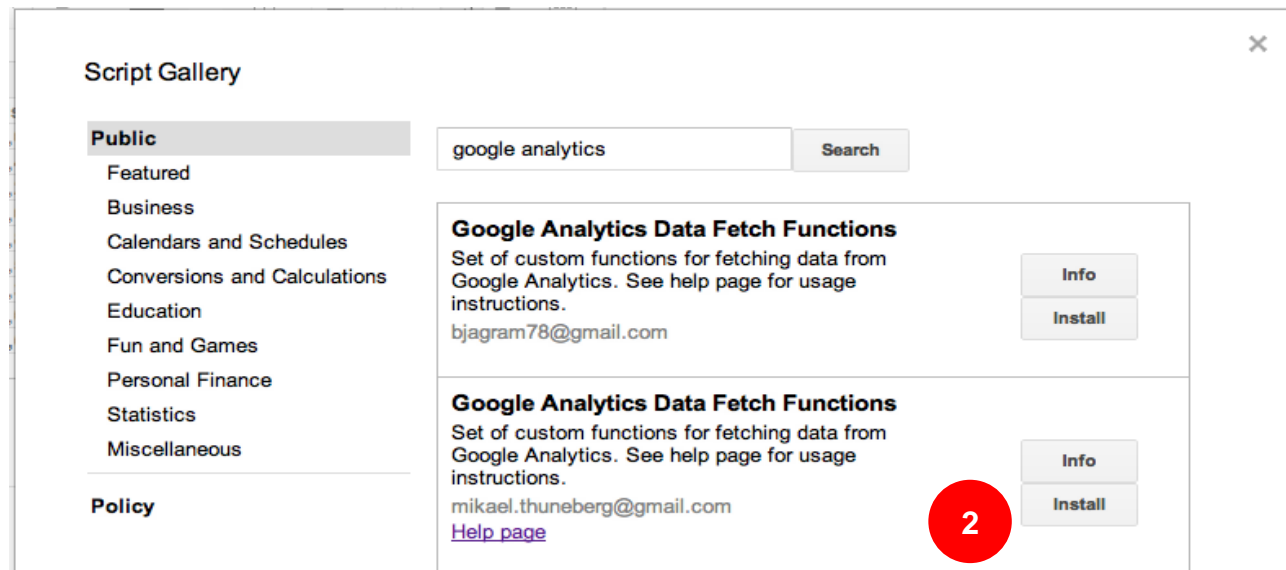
Script Gallery

×

Public
Featured
Business
Calendars and Schedules
Conversions and Calculations
Education
Fun and Games
Personal Finance
Statistics
Miscellaneous

Policy

google analytics
Search

Google Analytics Data Fetch Functions
Set of custom functions for fetching data from Google Analytics. See help page for usage instructions.
bjagram78@gmail.com
Info
Install

Google Analytics Data Fetch Functions
Set of custom functions for fetching data from Google Analytics. See help page for usage instructions.
mikael.thuneberg@gmail.com
Help page
Info
Install
2